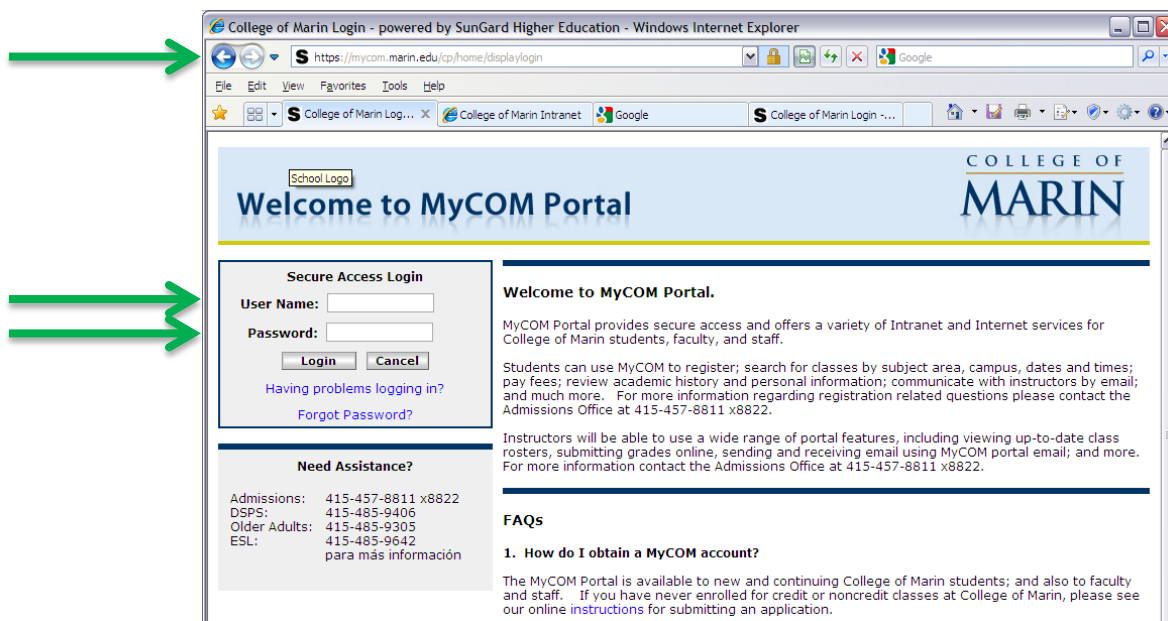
College of Marin Login - powered by SunGard Higher Education - Windows Internet Explorer

https://mycom.marin.edu/cp/home/displaylogin

Google

File Edit View Favorites Tools Help

College of Marin Log... | College of Marin Intranet | Google | College of Marin Login -...

School Logo

Welcome to MyCOM Portal

COLLEGE OF MARIN

Secure Access Login

User Name:

Password:

Login Cancel

Having problems logging in?

Forgot Password?

Need Assistance?

Admissions: 415-457-8811 x8822
DSPS: 415-485-9406
Older Adults: 415-485-9305
ESL: 415-485-9642
para más información

Welcome to MyCOM Portal.

MyCOM Portal provides secure access and offers a variety of Intranet and Internet services for College of Marin students, faculty, and staff.

Students can use MyCOM to register; search for classes by subject area, campus, dates and times; pay fees; review academic history and personal information; communicate with instructors by email; and much more. For more information regarding registration related questions please contact the Admissions Office at 415-457-8811 x8822.

Instructors will be able to use a wide range of portal features, including viewing up-to-date class rosters, submitting grades online, sending and receiving email using MyCOM portal email; and more. For more information contact the Admissions Office at 415-457-8811 x8822.

FAQs

1. How do I obtain a MyCOM account?

The MyCOM Portal is available to new and continuing College of Marin students; and also to faculty and staff. If you have never enrolled for credit or noncredit classes at College of Marin, please see our online instructions for submitting an application.